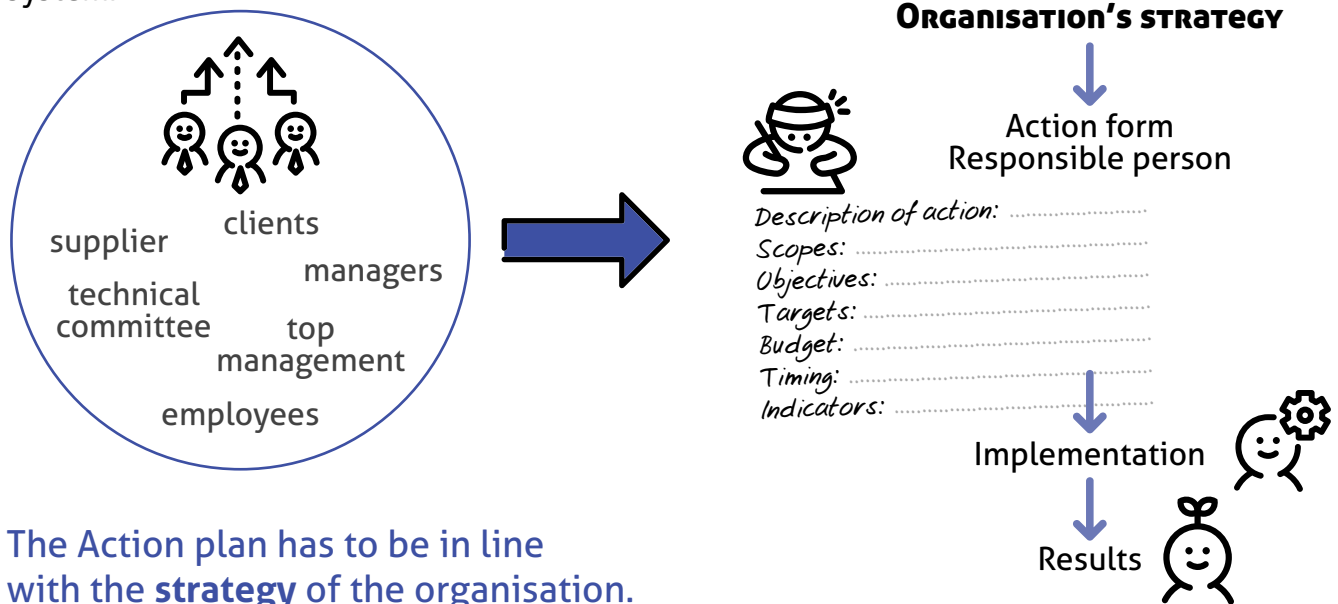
system.

clients
supplier
managers
technical committee
top management
employees

The Action plan has to be in line with the **strategy** of the organisation.

Organisation's strategy

Action form
Responsible person

Description of action: ..................
Scopes: ..................
Objectives: ..................
Targets: ..................
Budget: ..................
Timing: ..................
Indicators: ..................

Implementation

Results